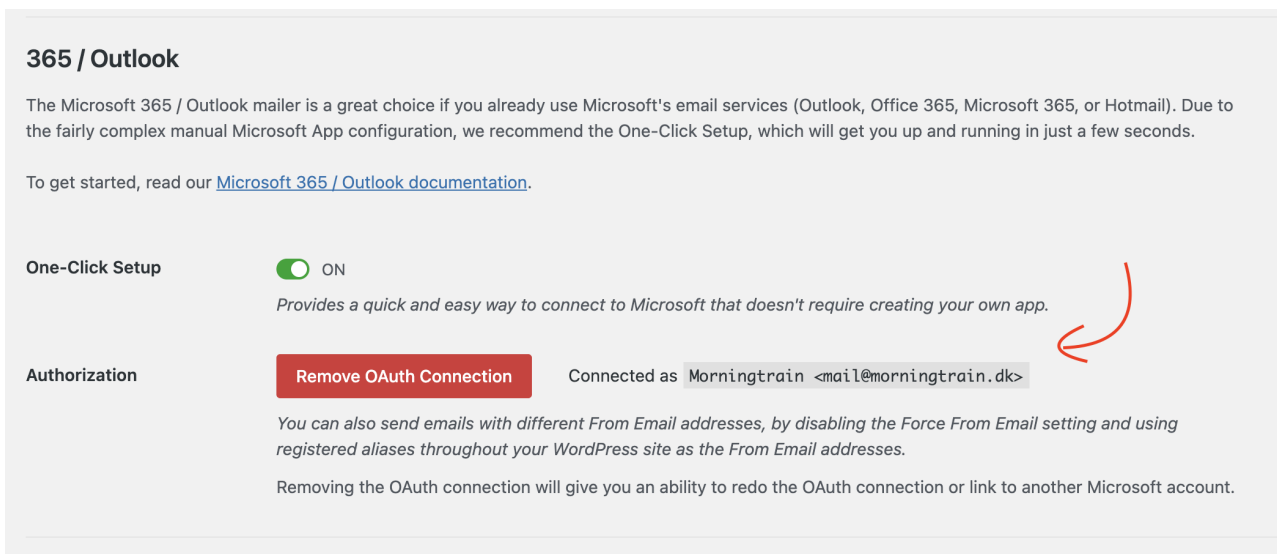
365 / Outlook

The Microsoft 365 / Outlook mailer is a great choice if you already use Microsoft's email services (Outlook, Office 365, Microsoft 365, or Hotmail). Due to the fairly complex manual Microsoft App configuration, we recommend the One-Click Setup, which will get you up and running in just a few seconds.

To get started, read our Microsoft 365 / Outlook documentation.

One-Click Setup

ON

Provides a quick and easy way to connect to Microsoft that doesn't require creating your own app.

Authorization

Remove OAuth Connection

Connected as Morningtrain <mail@morningtrain.dk>

You can also send emails with different From Email addresses, by disabling the Force From Email setting and using registered aliases throughout your WordPress site as the From Email addresses.

Removing the OAuth connection will give you an ability to redo the OAuth connection or link to another Microsoft account.